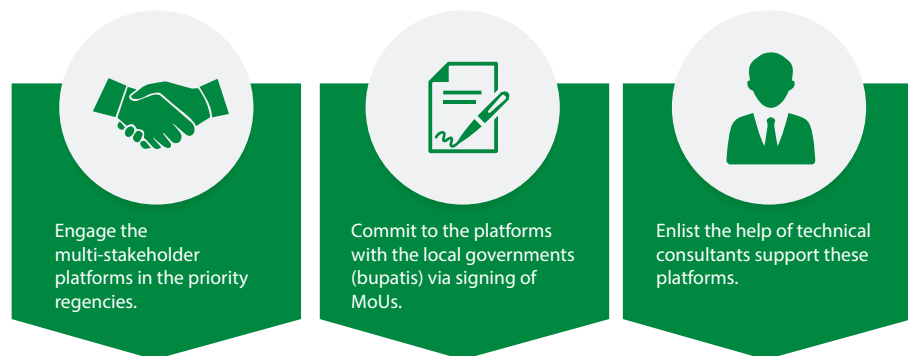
Engage the multi-stakeholder platforms in the priority regencies.

Commit to the platforms with the local governments (bupatis) via signing of MoUs.

Enlist the help of technical consultants support these platforms.